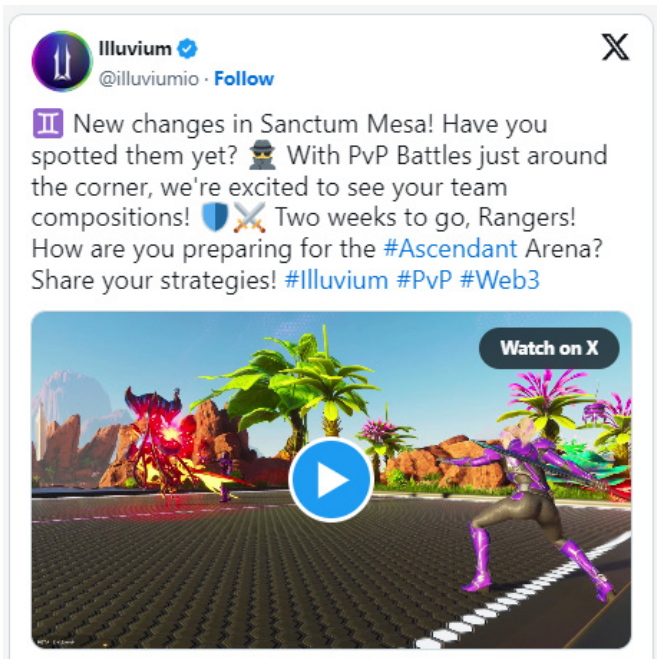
Illuvium
@illuviumio · Follow

♊ New changes in Sanctum Mesa! Have you spotted them yet? 🕵️ With PvP Battles just around the corner, we're excited to see your team compositions! 🛡️⚔️ Two weeks to go, Rangers! How are you preparing for the #Ascendant Arena? Share your strategies! #Illuvium #PvP #Web3

Watch on X